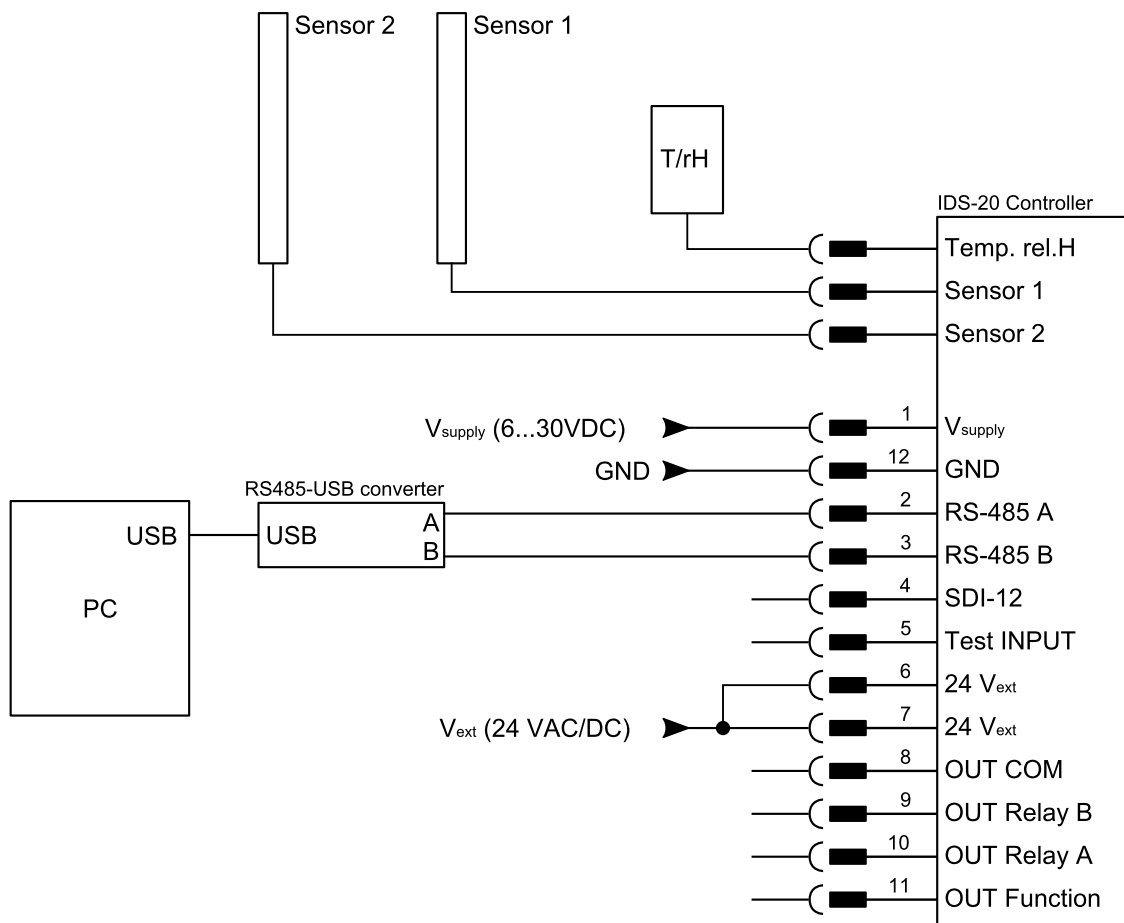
Sensor 2
Sensor 1
T/rH
IDS-20 Controller
Temp. rel.H
Sensor 1
Sensor 2
$V_{supply}$ (6...30VDC)
1
$V_{supply}$
GND
12
GND
RS485-USB converter
PC
USB
USB
A
B
2
RS-485 A
3
RS-485 B
4
SDI-12
5
Test INPUT
6
24 $V_{ext}$
$V_{ext}$ (24 VAC/DC)
7
24 $V_{ext}$
8
OUT COM
9
OUT Relay B
10
OUT Relay A
11
OUT Function